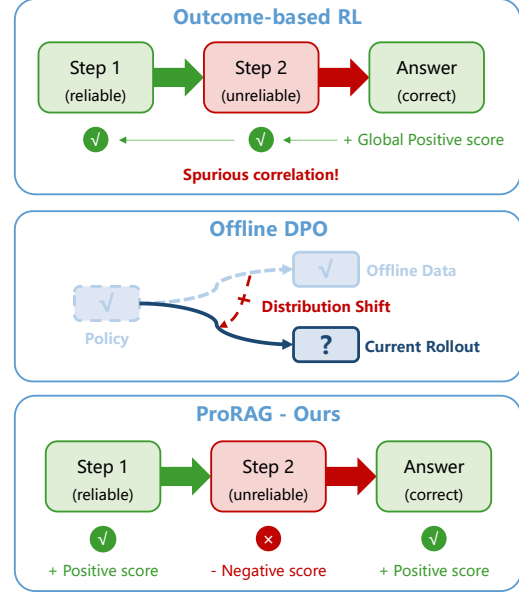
Outcome-based RL

Step 1
(reliable)

Step 2
(unreliable)

Answer
(correct)

√ √ + Global Positive score

Spurious correlation!

Offline DPO

√ Offline Data

√
Policy

×
Distribution Shift

? Current Rollout

ProRAG - Ours

Step 1
(reliable)

Step 2
(unreliable)

Answer
(correct)

√
+ Positive score

×
- Negative score

√
+ Positive score